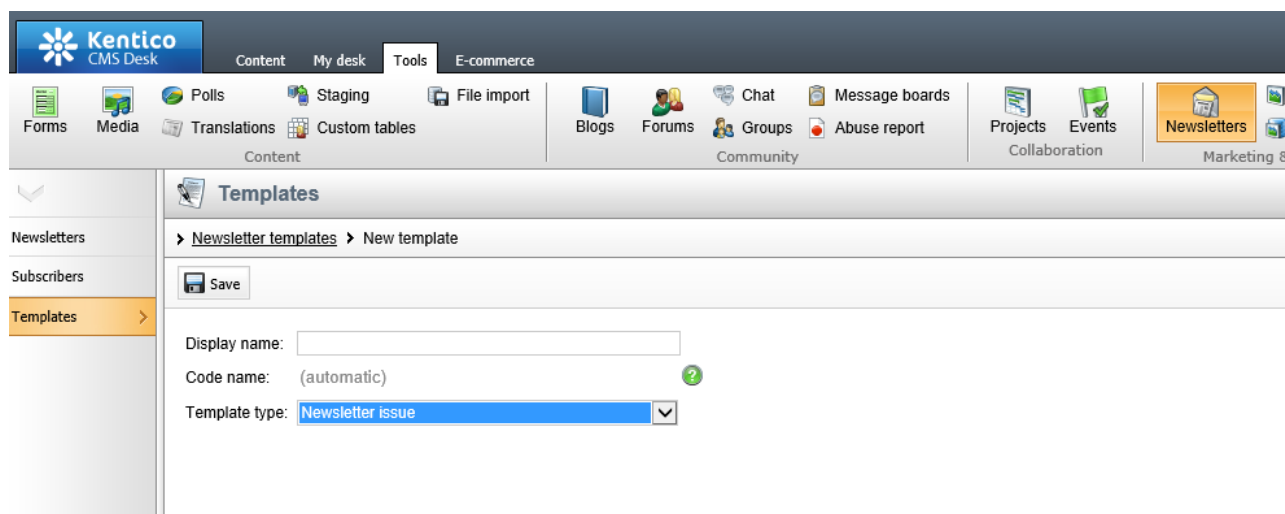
Kentico
CMS Desk

Content My desk Tools E-commerce

Forms Media Polls Translations Staging Custom tables File import
Content

Blogs Forums Chat Groups Message boards Abuse report
Community

Projects Events
Collaboration

Newsletters
Marketing &

Newsletters
Subscribers
Templates

Templates

Newsletter templates New template

Save

Display name:
Code name: (automatic)
Template type: Newsletter issue